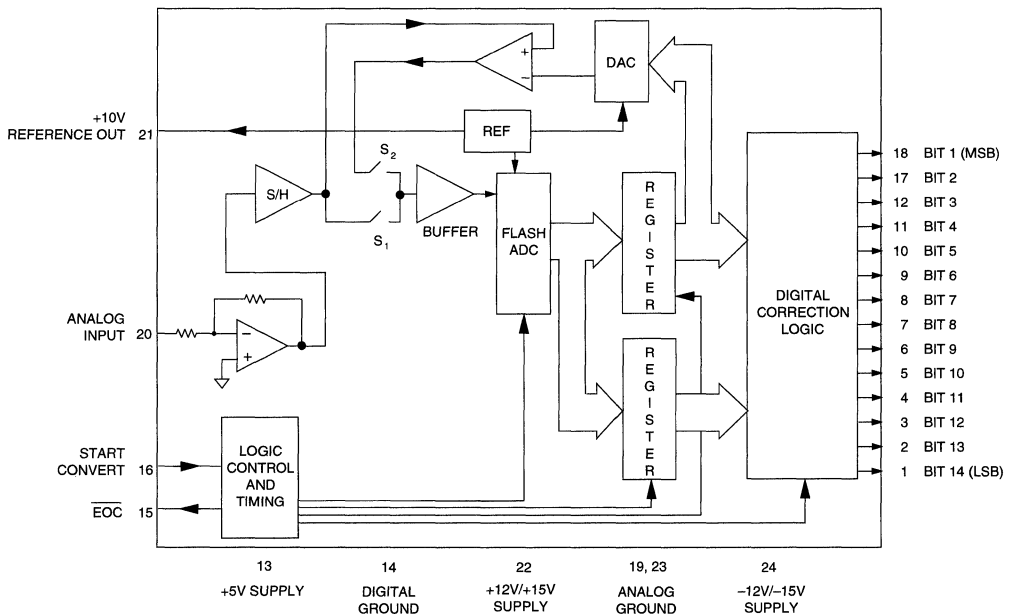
+10V
REFERENCE OUT 21

DAC

REF

$S_2$

$S_1$

S/H

BUFFER

FLASH ADC

R E G I S T E R

R E G I S T E R

DIGITAL CORRECTION LOGIC

ANALOG INPUT 20

START CONVERT 16

$\overline{EOC}$ 15

LOGIC CONTROL AND TIMING

18 BIT 1 (MSB)
17 BIT 2
12 BIT 3
11 BIT 4
10 BIT 5
9 BIT 6
8 BIT 7
7 BIT 8
6 BIT 9
5 BIT 10
4 BIT 11
3 BIT 12
2 BIT 13
1 BIT 14 (LSB)

13
+5V SUPPLY

14
DIGITAL GROUND

22
+12V/+15V SUPPLY

19, 23
ANALOG GROUND

24
–12V/–15V SUPPLY